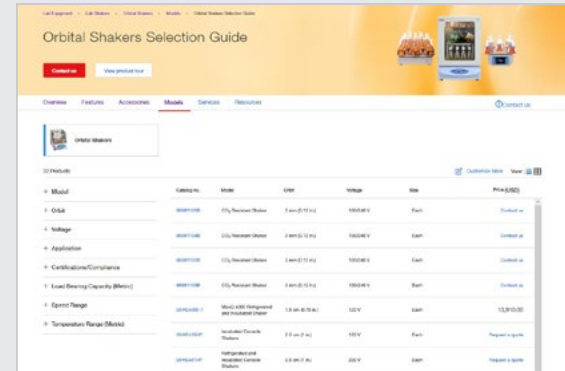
Lab Equipment > Lab Shakers > Orbital Shakers > Models > Orbital Shakers Selection Guide

Orbital Shakers Selection Guide

Contact us

View product tour

Overview Features Accessories Models Services Resources

Contact us

Orbital Shakers

22 Products

Customize table View

+ Model

+ Orbit

+ Voltage

+ Application

+ Certifications/Compliance

+ Load Bearing Capacity (Metric)

+ Speed Range

+ Temperature Range (Metric)

| Catalog no. | Model | Orbit | Voltage | Size | Price (USD) |
|---|---|---|---|---|---|
| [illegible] | $CO_2$ Resistant Shaker | 3 mm (0.12 in) | 100-240 V | Each | Contact us |
| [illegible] | $CO_2$ Resistant Shaker | 3 mm (0.12 in) | 100-240 V | Each | Contact us |
| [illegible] | $CO_2$ Resistant Shaker | 3 mm (0.12 in) | 100-240 V | Each | Contact us |
| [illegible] | $CO_2$ Resistant Shaker | 3 mm (0.12 in) | 100-240 V | Each | Contact us |
| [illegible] | MaxQ 4450 Refrigerated and Incubated Shaker | 1.9 cm (0.75 in) | 120 V | Each | 13,810.00 |
| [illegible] | Incubated Console Shakers | 2.5 cm (1 in) | 120 V | Each | Request a quote |
| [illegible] | Refrigerated and Incubated Console Shakers | 2.5 cm (1 in) | 230 V | Each | Request a quote |